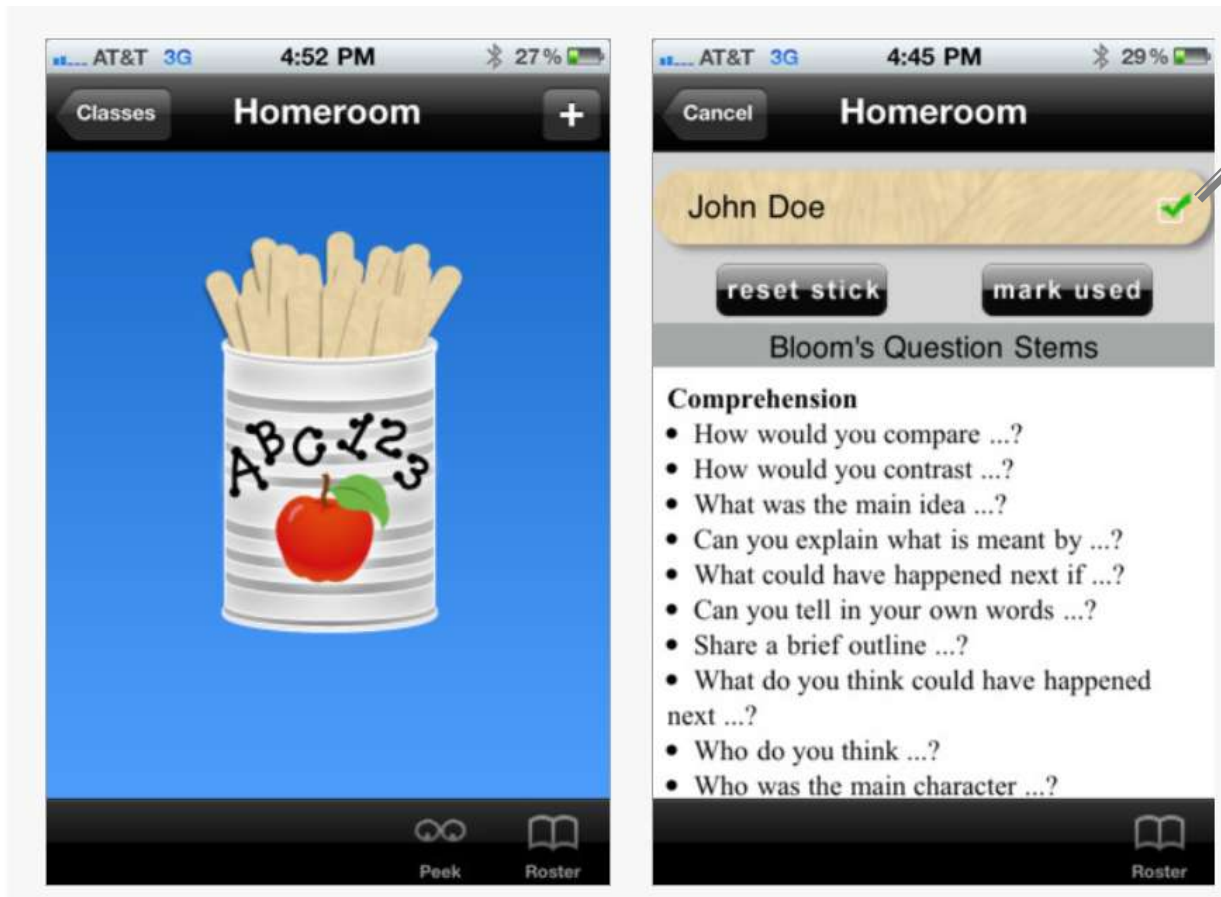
AT&T 3G 4:52 PM 27%

Classes Homeroom +

ABC123

Peek Roster

AT&T 3G 4:45 PM 29%

Cancel Homeroom

John Doe

reset stick mark used

Bloom's Question Stems

Comprehension
• How would you compare ...?
• How would you contrast ...?
• What was the main idea ...?
• Can you explain what is meant by ...?
• What could have happened next if ...?
• Can you tell in your own words ...?
• Share a brief outline ...?
• What do you think could have happened next ...?
• Who do you think ...?
• Who was the main character ...?

Roster